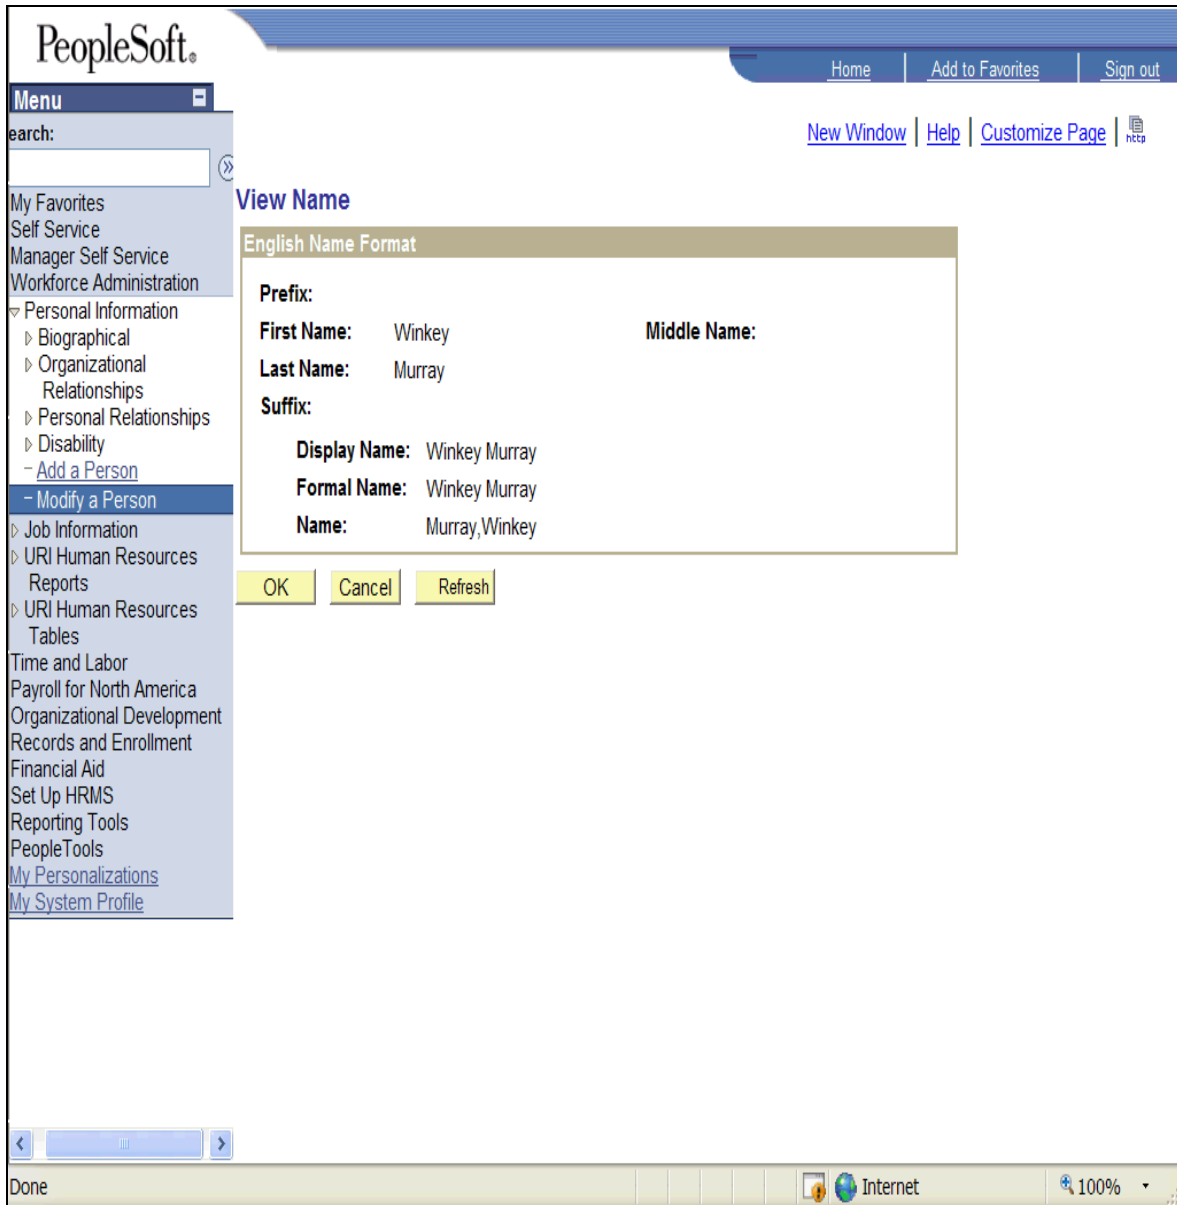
PeopleSoft.

Home | Add to Favorites | Sign out

Menu

earch:

My Favorites
Self Service
Manager Self Service
Workforce Administration
Personal Information
Biographical
Organizational Relationships
Personal Relationships
Disability
Add a Person
Modify a Person
Job Information
URI Human Resources Reports
URI Human Resources Tables
Time and Labor
Payroll for North America
Organizational Development
Records and Enrollment
Financial Aid
Set Up HRMS
Reporting Tools
PeopleTools
My Personalizations
My System Profile

New Window | Help | Customize Page | http

View Name

English Name Format

Prefix:
First Name: Winkey
Middle Name:
Last Name: Murray
Suffix:
Display Name: Winkey Murray
Formal Name: Winkey Murray
Name: Murray,Winkey

OK Cancel Refresh

Done Internet 100%